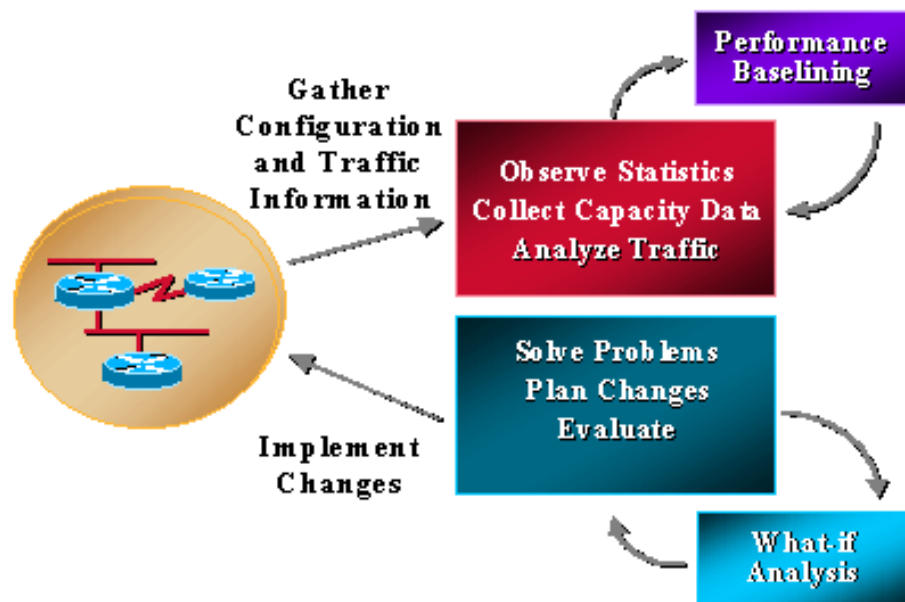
Gather Configuration and Traffic Information

Performance Baselining

Observe Statistics
Collect Capacity Data
Analyze Traffic

Solve Problems
Plan Changes
Evaluate

Implement Changes

What-if Analysis